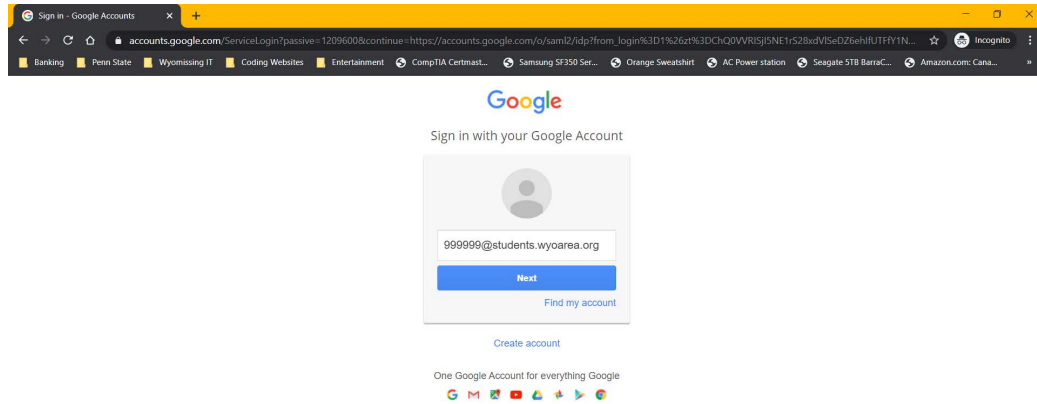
Sign in - Google Accounts ×

accounts.google.com/ServiceLogin?passive=1209600&continue=https://accounts.google.com/o/saml2/idp?from_login%3D1%26zt%3DChQ0VVRlSjI5NE1rS28xdVlSeDZ6ehlfUTFfY1N...

Incognito

Banking Penn State Wyomissing IT Coding Websites Entertainment CompTIA Certmast... Samsung SF350 Ser... Orange Sweatshirt AC Power station Seagate 5TB BarraC... Amazon.com: Cana...

Google

Sign in with your Google Account

999999@students.wyoarea.org

Next

Find my account

Create account

One Google Account for everything Google